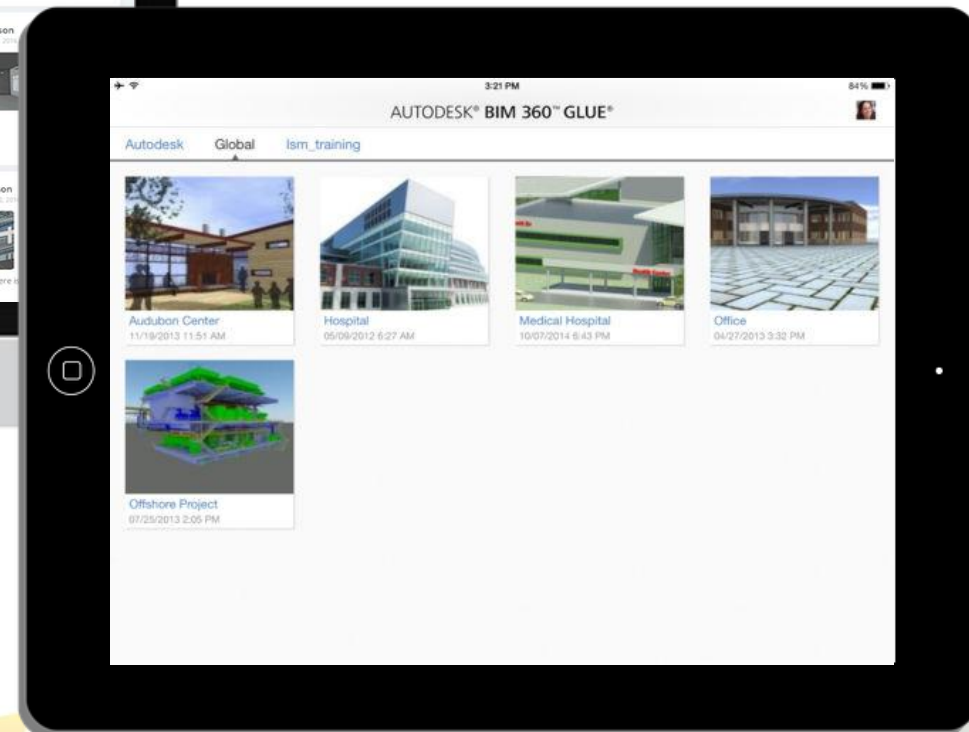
son

son

3:21 PM

84%

AUTODESK® BIM 360™ GLUE®

Autodesk Global Ism_training

Audubon Center
11/19/2013 11:51 AM

Hospital
05/09/2012 6:27 AM

Medical Hospital
10/07/2014 6:43 PM

Office
04/27/2013 3:32 PM

Offshore Project
07/25/2013 2:05 PM